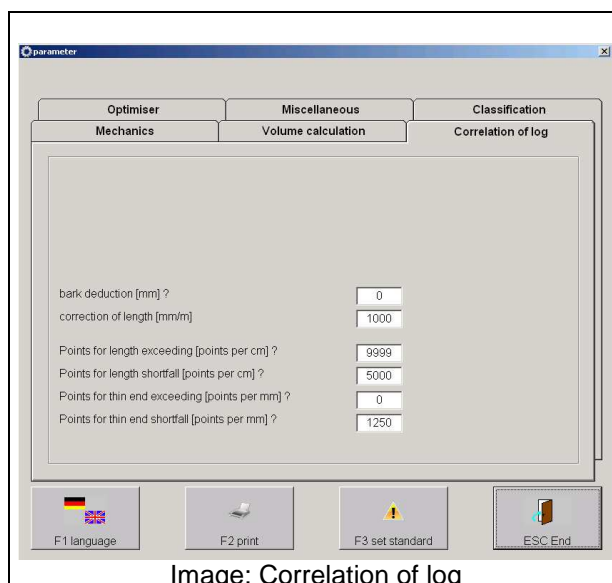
parameter

Optimiser | Miscellaneous | Classification
Mechanics | Volume calculation | Correlation of log

bark deduction [mm] ? 0
correction of length [mm/m] 1000

Points for length exceeding [points per cm] ? 9999
Points for length shortfall [points per cm] ? 5000
Points for thin end exceeding [points per mm] ? 0
Points for thin end shortfall [points per mm] ? 1250

F1 language
F2 print
F3 set standard
ESC End

Image: Correlation of log